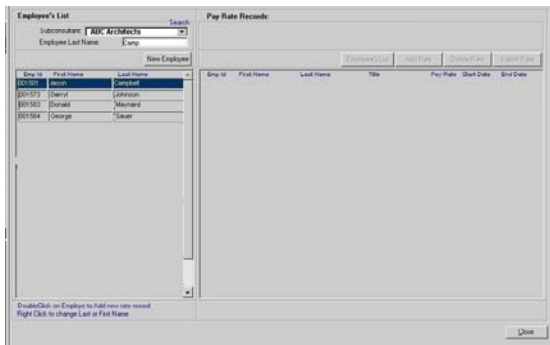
Employee's List

Search

Subconsultant: ABC Architects

Employee Last Name: Camp

New Employee

| Emp Id | First Name | Last Name |
|---|---|---|
| 001501 | Jason | Campbell |
| 001573 | Darryl | Johnson |
| 001583 | Donald | Maynard |
| 001584 | George | Sauer |

Double Click on Employee to Add new rate record
Right Click to change Last or First Name

Pay Rate Records:

Employees List | Add Rate | Delete Rate | Extend Rate

| Emp Id | First Name | Last Name | Title | Pay Rate | Start Date | End Date |
|---|---|---|---|---|---|---|

Close